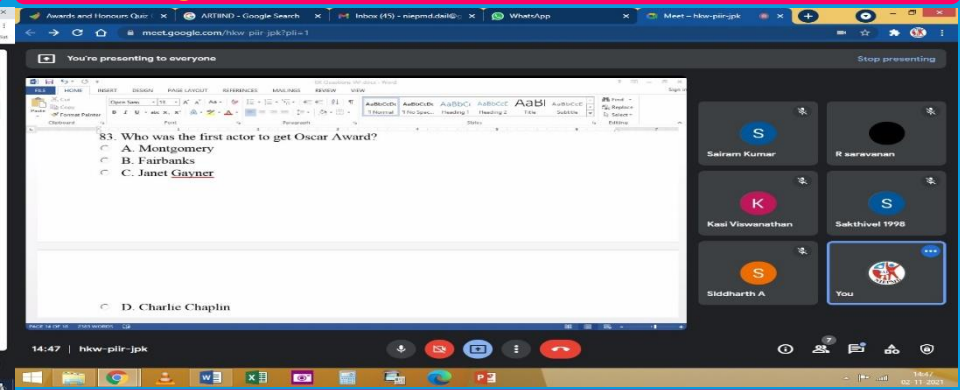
Awards and Honours Quiz
ARTIIND - Google Search
Inbox (45) - niepmd.dail@
WhatsApp
Meet – hkw-piir-jpk

meet.google.com/hkw-piir-jpk?pli=1

You're presenting to everyone
Stop presenting

FILE HOME INSERT DESIGN PAGE LAYOUT REFERENCES MAILINGS REVIEW VIEW

83. Who was the first actor to get Oscar Award?
A. Montgomery
B. Fairbanks
C. Janet Gayner

D. Charlie Chaplin

S
Sairam Kumar
R saravanan
K
Kasi Viswanathan
S
Sakthivel 1998
S
Siddharth A
You

14:47 | hkw-piir-jpk

7

14:47
02-11-2021